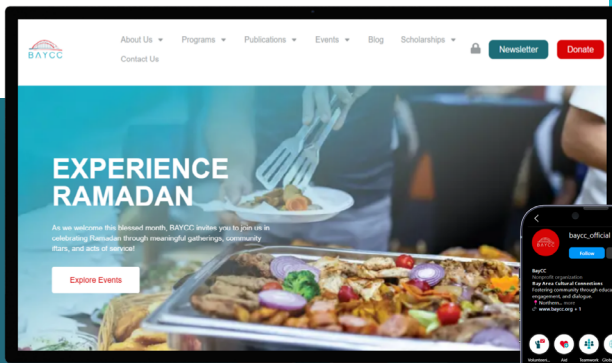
BAYCC

About Us Programs Publications Events Blog Scholarships Newsletter Donate

Contact Us

EXPERIENCE RAMADAN

As we welcome this blessed month, BAYCC invites you to join us in celebrating Ramadan through meaningful gatherings, community iftars, and acts of service!

Explore Events

baycc_official

Follow

BAYCC
Nonprofit organization
Bay Area Cultural Connections
Fostering community through educa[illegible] engagement, and dialogue.
Northern... more
www.baycc.org + 1

Volunteers... Aid Teamwork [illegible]